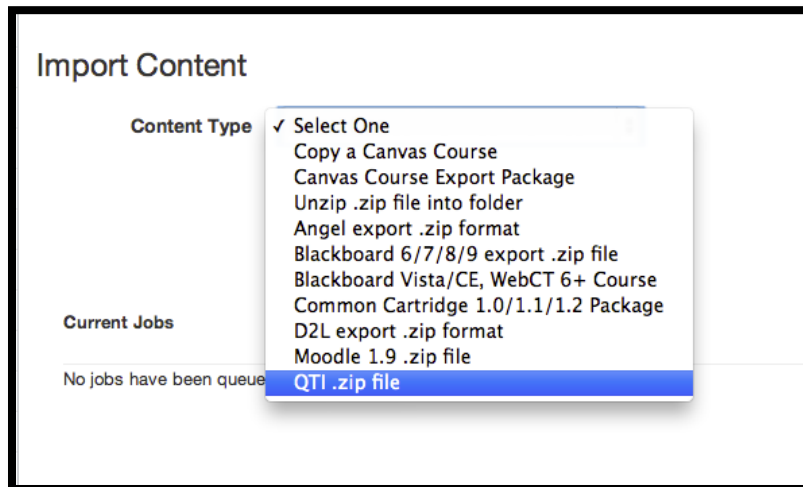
Import Content

Content Type

✓ Select One
Copy a Canvas Course
Canvas Course Export Package
Unzip .zip file into folder
Angel export .zip format
Blackboard 6/7/8/9 export .zip file
Blackboard Vista/CE, WebCT 6+ Course
Common Cartridge 1.0/1.1/1.2 Package
D2L export .zip format
Moodle 1.9 .zip file
QTI .zip file

Current Jobs

No jobs have been queue